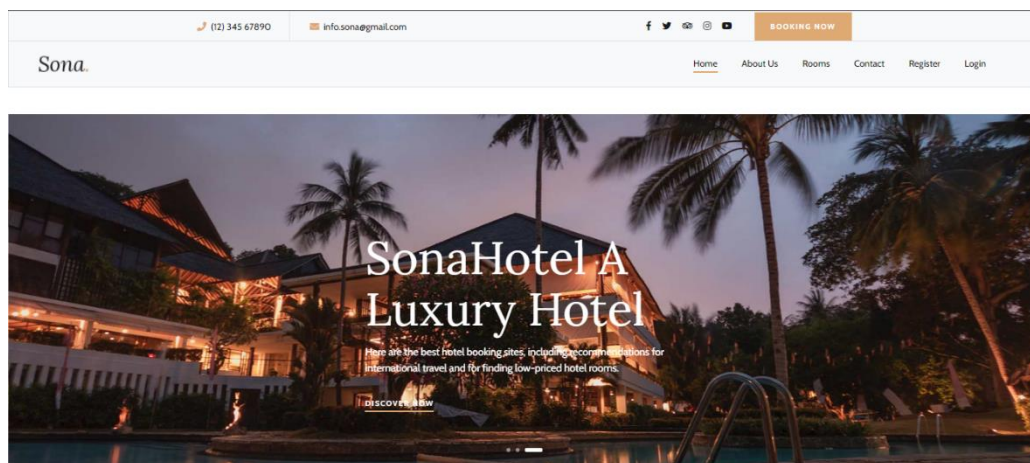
(12) 345 67890
info.sona@gmail.com
BOOKING NOW

Sona.

Home
About Us
Rooms
Contact
Register
Login

SonaHotel A Luxury Hotel

Here are the best hotel booking sites, including recommendations for international travel and for finding low-priced hotel rooms.

DISCOVER NOW